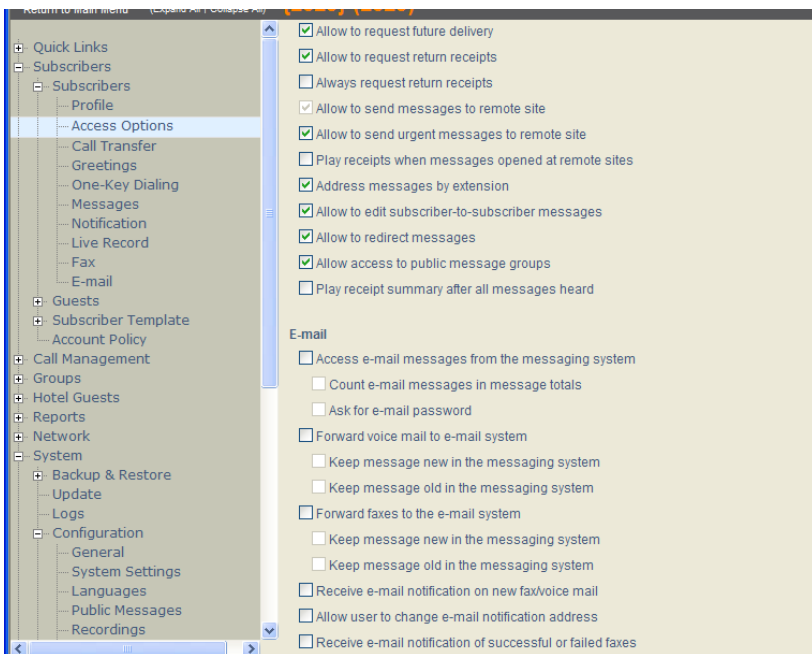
Return to Main Menu (Expand All | Collapse All) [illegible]

Quick Links
Subscribers
Subscribers
Profile
Access Options
Call Transfer
Greetings
One-Key Dialing
Messages
Notification
Live Record
Fax
E-mail
Guests
Subscriber Template
Account Policy
Call Management
Groups
Hotel Guests
Reports
Network
System
Backup & Restore
Update
Logs
Configuration
General
System Settings
Languages
Public Messages
Recordings

Allow to request future delivery
Allow to request return receipts
Always request return receipts
Allow to send messages to remote site
Allow to send urgent messages to remote site
Play receipts when messages opened at remote sites
Address messages by extension
Allow to edit subscriber-to-subscriber messages
Allow to redirect messages
Allow access to public message groups
Play receipt summary after all messages heard

E-mail
Access e-mail messages from the messaging system
Count e-mail messages in message totals
Ask for e-mail password
Forward voice mail to e-mail system
Keep message new in the messaging system
Keep message old in the messaging system
Forward faxes to the e-mail system
Keep message new in the messaging system
Keep message old in the messaging system
Receive e-mail notification on new fax/voice mail
Allow user to change e-mail notification address
Receive e-mail notification of successful or failed faxes